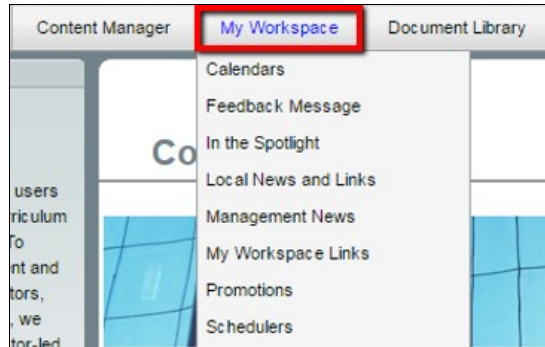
Content Manager
My Workspace
Document Library

Calendars
Feedback Message
In the Spotlight
Local News and Links
Management News
My Workspace Links
Promotions
Schedulers

Co

users
riculum
To
nt and
tors,
, we
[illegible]